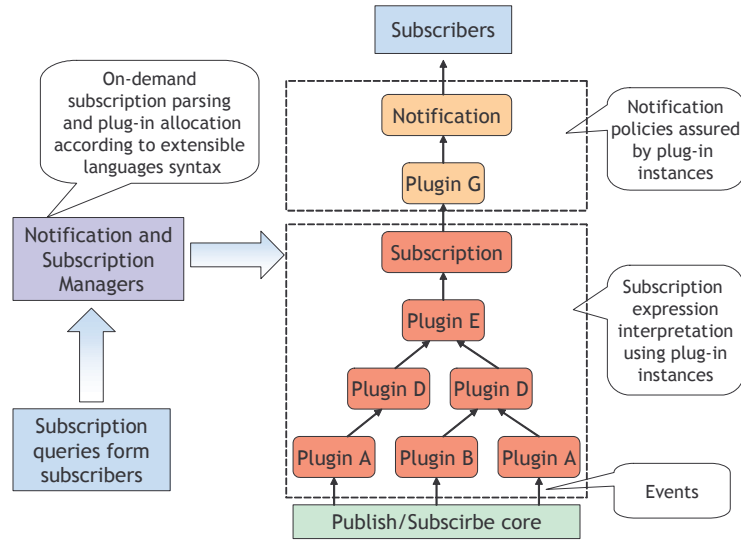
Subscribers

On-demand subscription parsing and plug-in allocation according to extensible languages syntax

Notification

Notification policies assured by plug-in instances

Plugin G

Notification and Subscription Managers

Subscription

Subscription expression interpretation using plug-in instances

Plugin E

Plugin D

Plugin D

Plugin A

Plugin B

Plugin A

Subscription queries form subscribers

Events

Publish/Subscirbe core